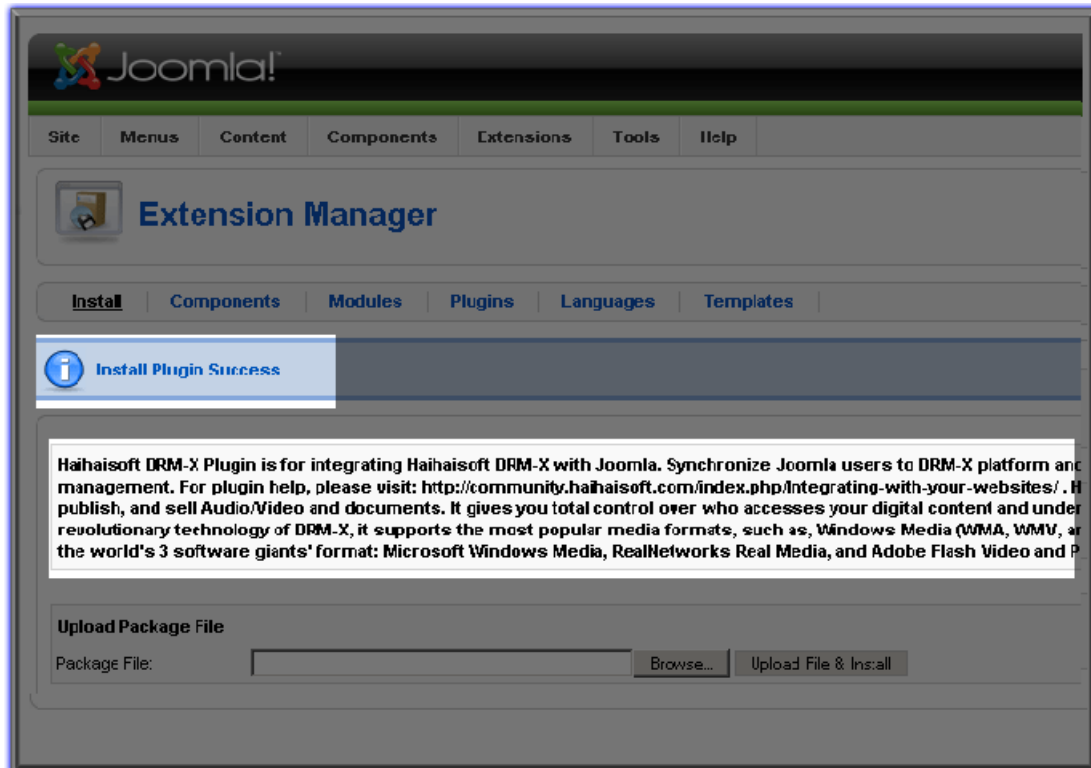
Joomla!

Site | Menus | Content | Components | Extensions | Tools | Help

Extension Manager

Install | Components | Modules | Plugins | Languages | Templates

Install Plugin Success

Haihaisoft DRM-X Plugin is for integrating Haihaisoft DRM-X with Joomla. Synchronize Joomla users to DRM-X platform anc management. For plugin help, please visit: http://community.haihaisoft.com/index.php/Integrating-with-your-websites/ . H publish, and sell Audio/Video and documents. It gives you total control over who accesses your digital content and under revolutionary technology of DRM-X, it supports the most popular media formats, such as, Windows Media (WMA, WMV, ar the world's 3 software giants' format: Microsoft Windows Media, RealNetworks Real Media, and Adobe Flash Video and P

Upload Package File

Package File: Browse... Upload File & Install